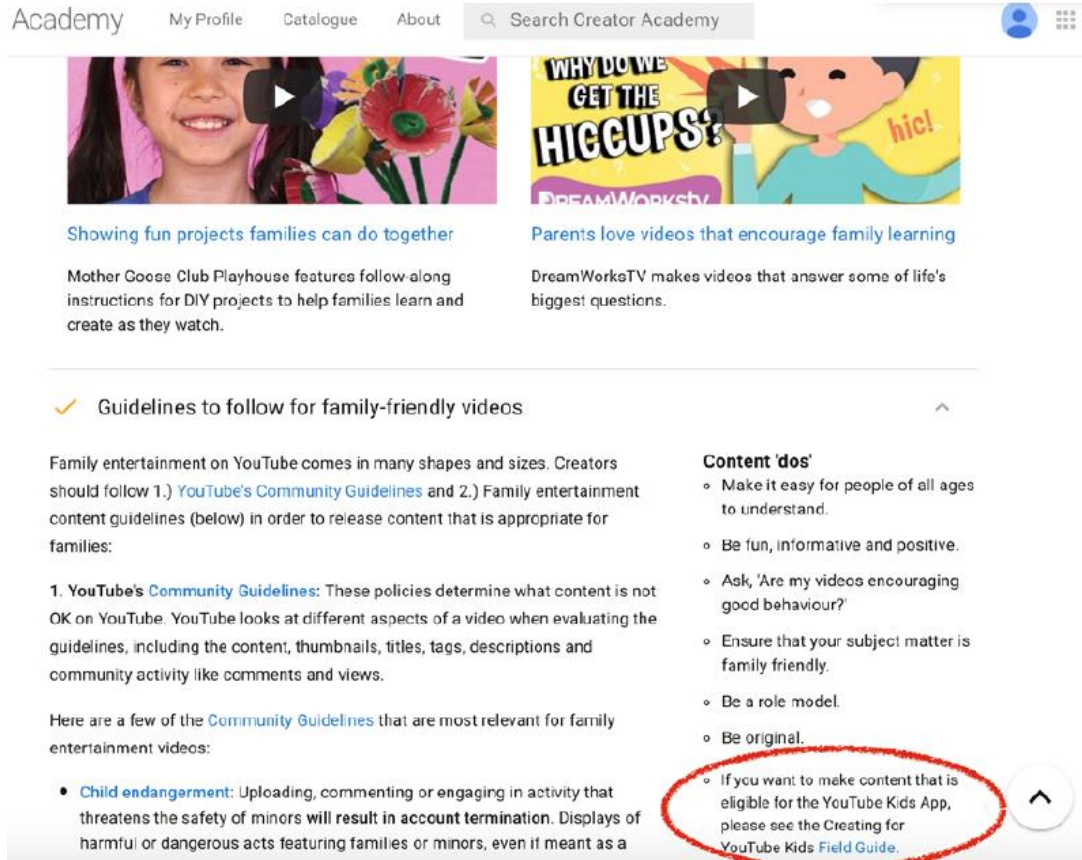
Academy My Profile Catalogue About Search Creator Academy

WHY DO WE GET THE HICCUPS? hic!

DREAMWORKSTV

Showing fun projects families can do together

Mother Goose Club Playhouse features follow-along instructions for DIY projects to help families learn and create as they watch.

Parents love videos that encourage family learning

DreamWorksTV makes videos that answer some of life's biggest questions.

Guidelines to follow for family-friendly videos

Family entertainment on YouTube comes in many shapes and sizes. Creators should follow 1.) YouTube's Community Guidelines and 2.) Family entertainment content guidelines (below) in order to release content that is appropriate for families:

1. YouTube's Community Guidelines: These policies determine what content is not OK on YouTube. YouTube looks at different aspects of a video when evaluating the guidelines, including the content, thumbnails, titles, tags, descriptions and community activity like comments and views.

Here are a few of the Community Guidelines that are most relevant for family entertainment videos:

- Child endangerment: Uploading, commenting or engaging in activity that threatens the safety of minors will result in account termination. Displays of harmful or dangerous acts featuring families or minors, even if meant as a

Content 'dos'

- Make it easy for people of all ages to understand.
- Be fun, informative and positive.
- Ask, 'Are my videos encouraging good behaviour?'
- Ensure that your subject matter is family friendly.
- Be a role model.
- Be original.
- If you want to make content that is eligible for the YouTube Kids App, please see the Creating for YouTube Kids Field Guide.